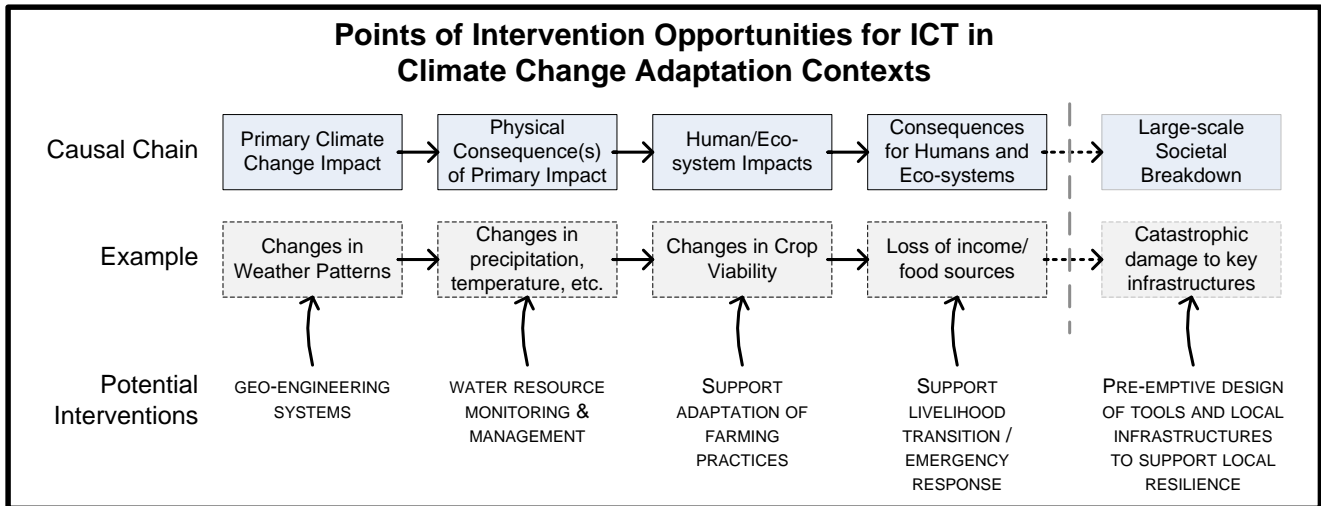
Points of Intervention Opportunities for ICT in Climate Change Adaptation Contexts

Causal Chain

Primary Climate Change Impact

Physical Consequence(s) of Primary Impact

Human/Eco-system Impacts

Consequences for Humans and Eco-systems

Large-scale Societal Breakdown

Example

Changes in Weather Patterns

Changes in precipitation, temperature, etc.

Changes in Crop Viability

Loss of income/ food sources

Catastrophic damage to key infrastructures

Potential Interventions

GEO-ENGINEERING SYSTEMS

WATER RESOURCE MONITORING & MANAGEMENT

SUPPORT ADAPTATION OF FARMING PRACTICES

SUPPORT LIVELIHOOD TRANSITION / EMERGENCY RESPONSE

PRE-EMPTIVE DESIGN OF TOOLS AND LOCAL INFRASTRUCTURES TO SUPPORT LOCAL RESILIENCE